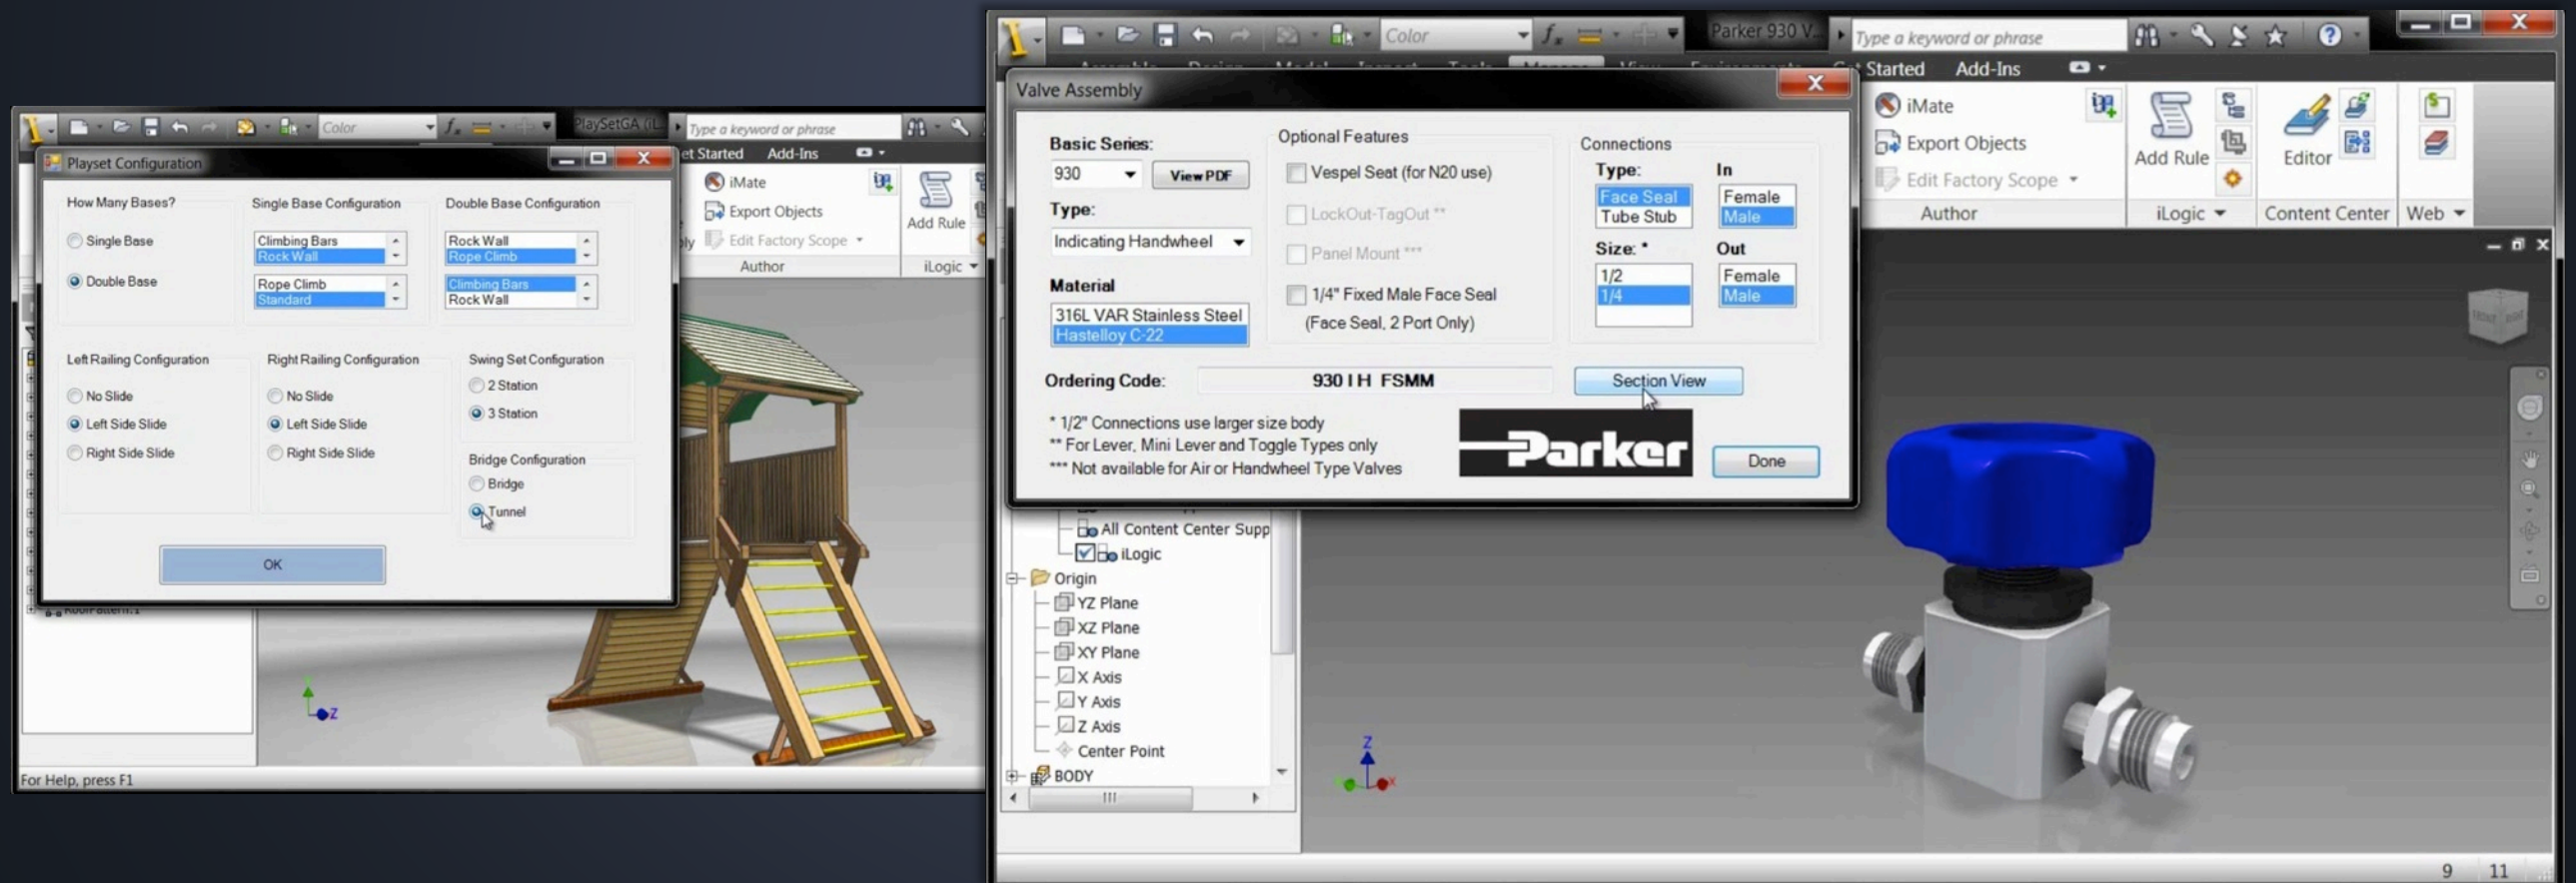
Color
PlaySetGA (iL
Type a keyword or phrase
Playset Configuration
et Started
Add-Ins
iMate
Export Objects
Edit Factory Scope
Add Rule
Author
iLogic

How Many Bases?
Single Base
Double Base

Single Base Configuration
Climbing Bars
Rock Wall
Rope Climb
Standard

Double Base Configuration
Rock Wall
Rope Climb
Climbing Bars
Rock Wall

Left Railing Configuration
No Slide
Left Side Slide
Right Side Slide

Right Railing Configuration
No Slide
Left Side Slide
Right Side Slide

Swing Set Configuration
2 Station
3 Station

Bridge Configuration
Bridge
Tunnel

OK

For Help, press F1

Color
Parker 930 V
Type a keyword or phrase
Started
Add-Ins
Valve Assembly

Basic Series:
930
View PDF
Type:
Indicating Handwheel
Material
316L VAR Stainless Steel
Hastelloy C-22

Optional Features
Vespel Seat (for N20 use)
LockOut-TagOut **
Panel Mount ***
1/4" Fixed Male Face Seal (Face Seal, 2 Port Only)

Connections
Type:
Face Seal
Tube Stub
In
Female
Male
Size: *
1/2
1/4
Out
Female
Male

Ordering Code:
930 I H FSMM
Section View

* 1/2" Connections use larger size body
** For Lever, Mini Lever and Toggle Types only
*** Not available for Air or Handwheel Type Valves
Parker
Done

iMate
Export Objects
Edit Factory Scope
Add Rule
Editor
Author
iLogic
Content Center
Web

All Content Center Supp
iLogic
Origin
YZ Plane
XZ Plane
XY Plane
X Axis
Y Axis
Z Axis
Center Point
BODY

9
11